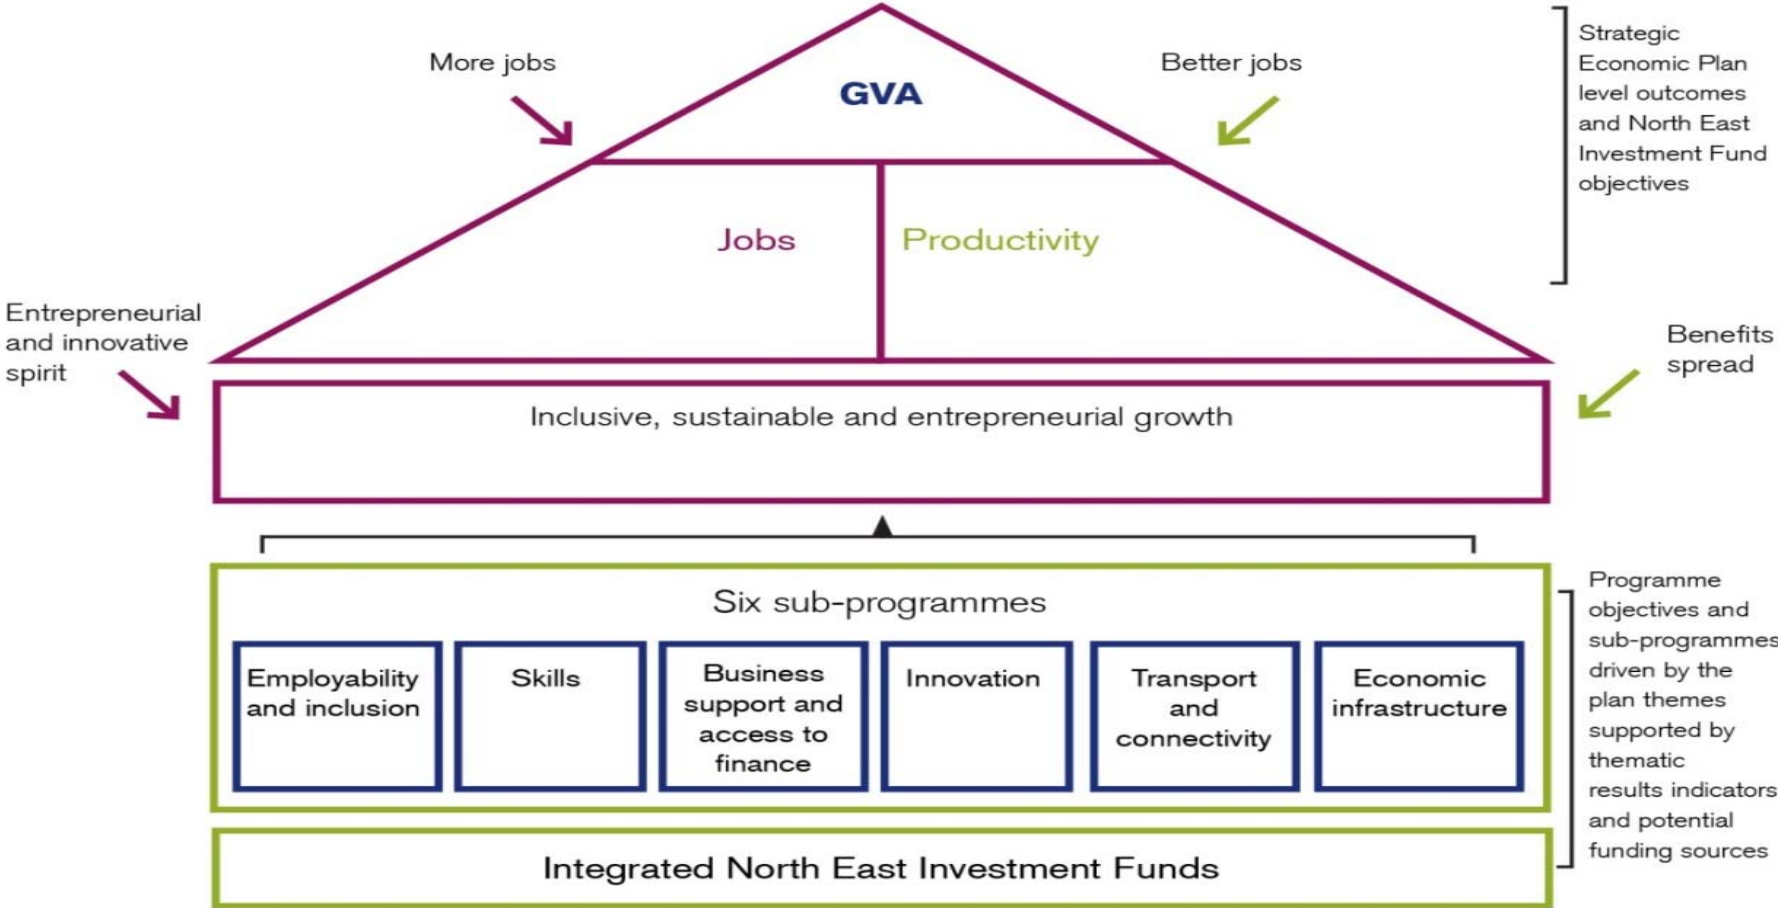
More jobs

GVA

Better jobs

Strategic Economic Plan level outcomes and North East Investment Fund objectives

Jobs

Productivity

Entrepreneurial and innovative spirit

Benefits spread

Inclusive, sustainable and entrepreneurial growth

Six sub-programmes

Employability and inclusion

Skills

Business support and access to finance

Innovation

Transport and connectivity

Economic infrastructure

Programme objectives and sub-programmes driven by the plan themes supported by thematic results indicators and potential funding sources

Integrated North East Investment Funds